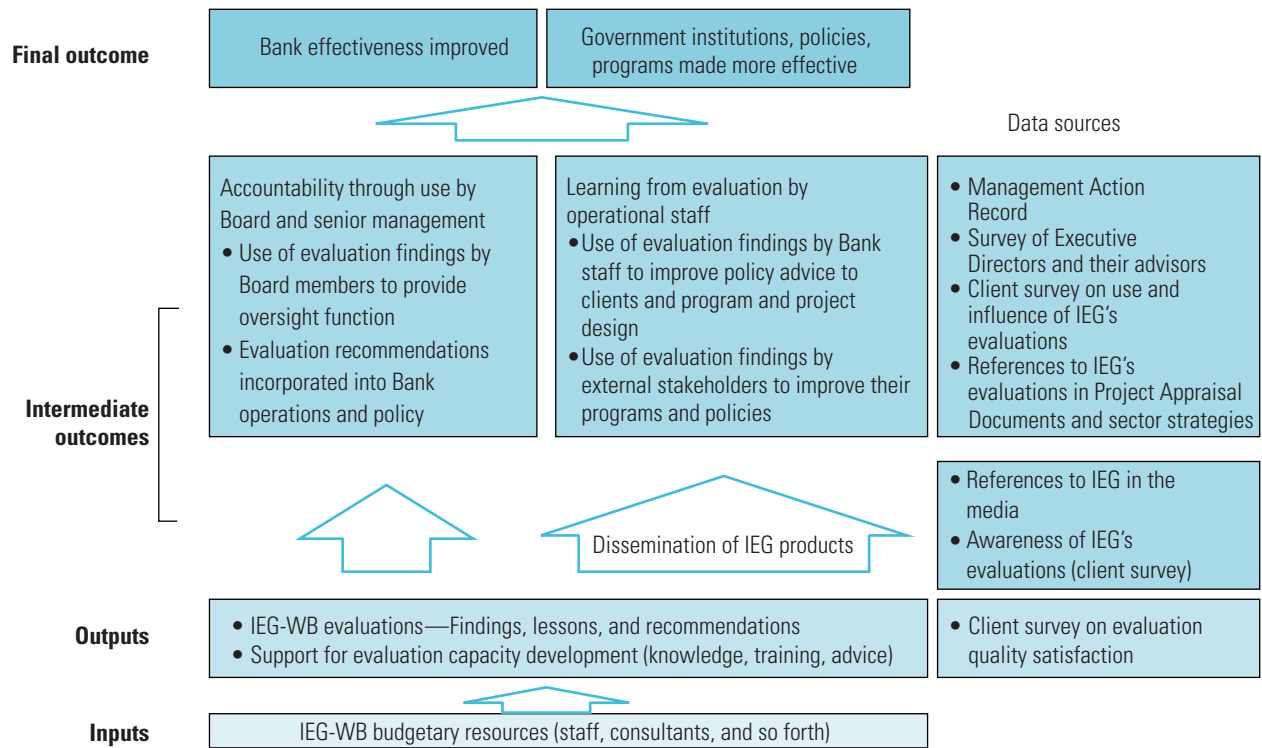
Final outcome

Bank effectiveness improved

Government institutions, policies, programs made more effective

Data sources

Accountability through use by Board and senior management
• Use of evaluation findings by Board members to provide oversight function
• Evaluation recommendations incorporated into Bank operations and policy

Learning from evaluation by operational staff
• Use of evaluation findings by Bank staff to improve policy advice to clients and program and project design
• Use of evaluation findings by external stakeholders to improve their programs and policies

• Management Action Record
• Survey of Executive Directors and their advisors
• Client survey on use and influence of IEG's evaluations
• References to IEG's evaluations in Project Appraisal Documents and sector strategies

Intermediate outcomes

Dissemination of IEG products

• References to IEG in the media
• Awareness of IEG's evaluations (client survey)

Outputs

• IEG-WB evaluations—Findings, lessons, and recommendations
• Support for evaluation capacity development (knowledge, training, advice)

• Client survey on evaluation quality satisfaction

Inputs

IEG-WB budgetary resources (staff, consultants, and so forth)